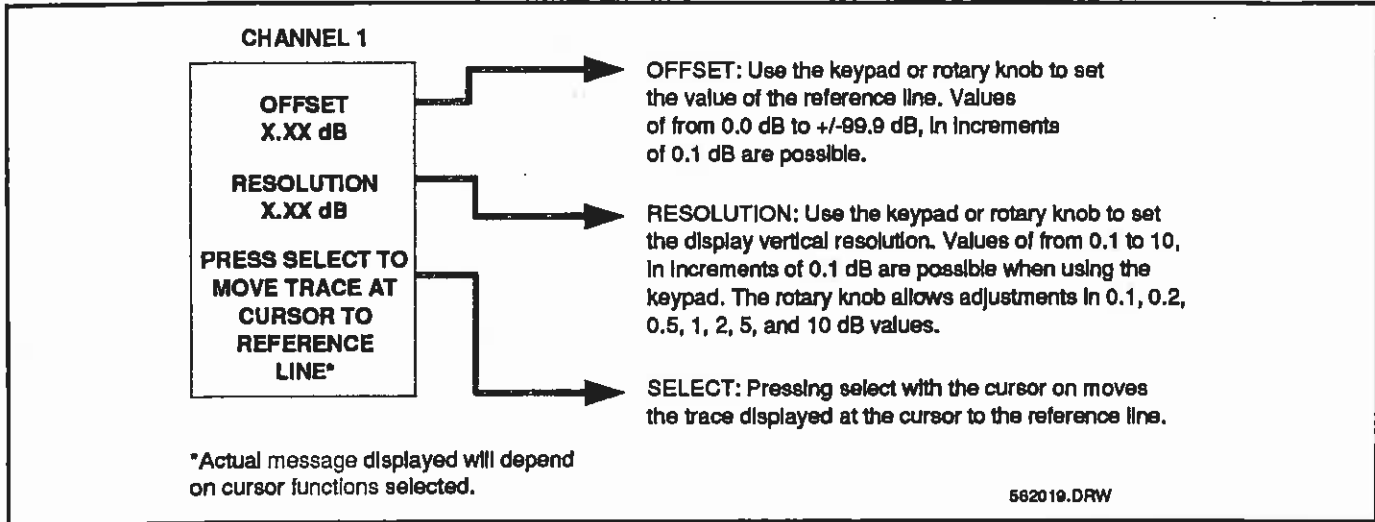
CHANNEL 1

OFFSET
X.XX dB

RESOLUTION
X.XX dB

PRESS SELECT TO MOVE TRACE AT CURSOR TO REFERENCE LINE*

OFFSET: Use the keypad or rotary knob to set the value of the reference line. Values of from 0.0 dB to +/-99.9 dB, in increments of 0.1 dB are possible.

RESOLUTION: Use the keypad or rotary knob to set the display vertical resolution. Values of from 0.1 to 10, in increments of 0.1 dB are possible when using the keypad. The rotary knob allows adjustments in 0.1, 0.2, 0.5, 1, 2, 5, and 10 dB values.

SELECT: Pressing select with the cursor on moves the trace displayed at the cursor to the reference line.

*Actual message displayed will depend on cursor functions selected.

562019.DRW